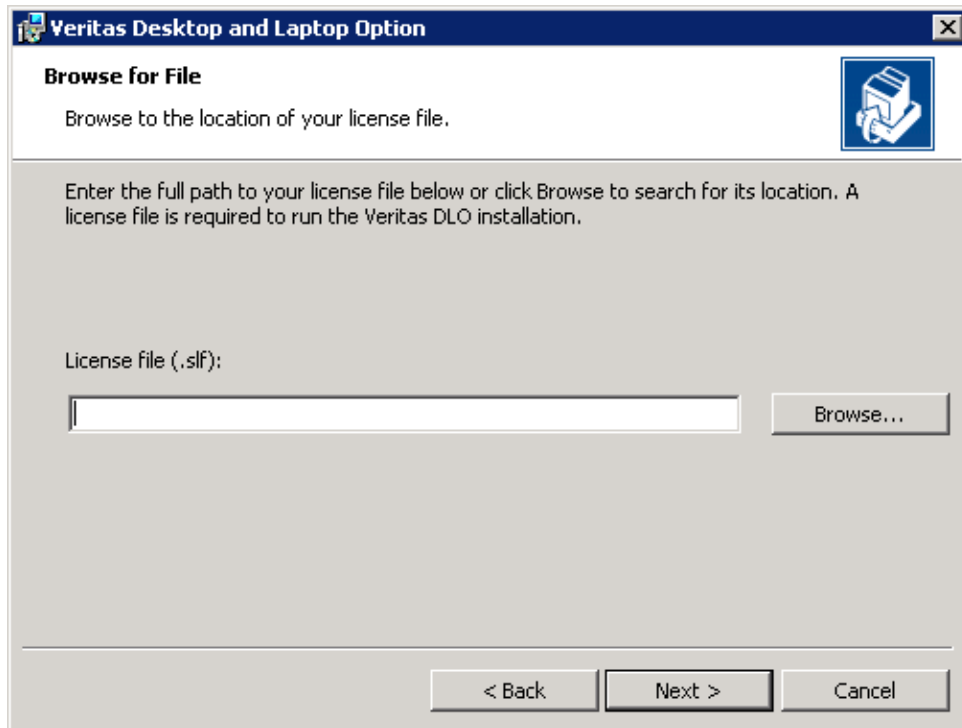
Veritas Desktop and Laptop Option

Browse for File

Browse to the location of your license file.

Enter the full path to your license file below or click Browse to search for its location. A license file is required to run the Veritas DLO installation.

License file (.slf):

Browse...

< Back

Next >

Cancel